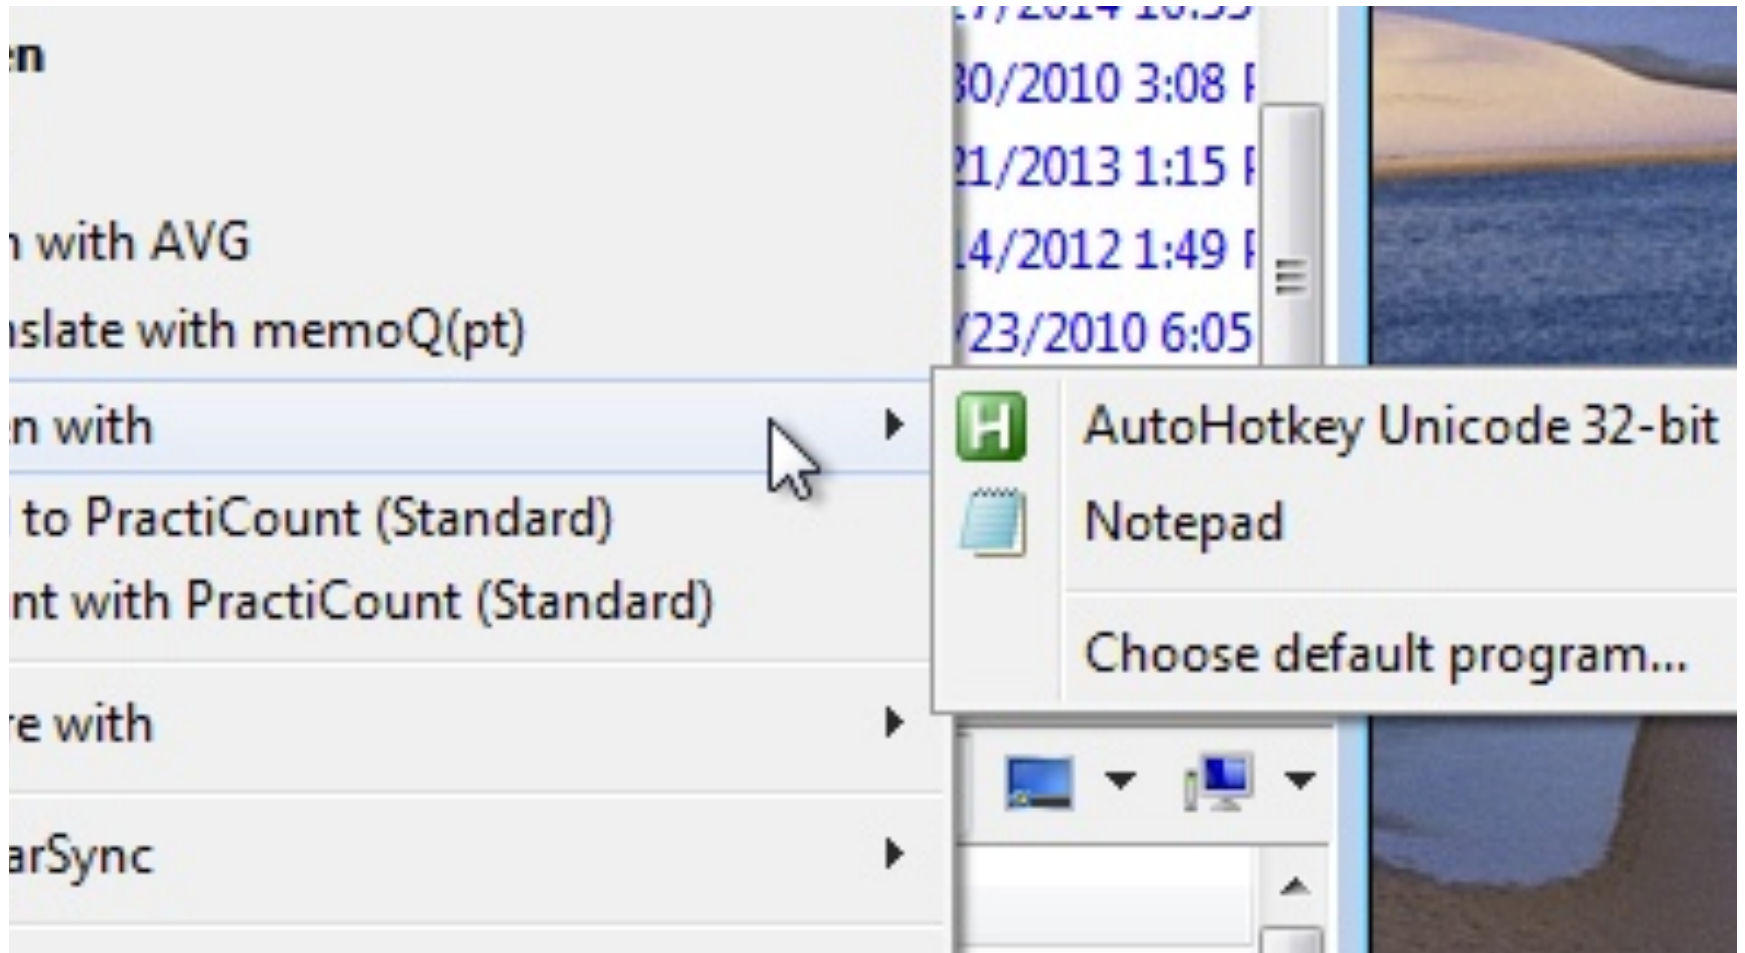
n

n with AVG
nslate with memoQ(pt)
n with
to PractiCount (Standard)
nt with PractiCount (Standard)
e with
arSync

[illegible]
30/2010 3:08
21/2013 1:15
14/2012 1:49
23/2010 6:05

AutoHotkey Unicode 32-bit
Notepad
Choose default program...